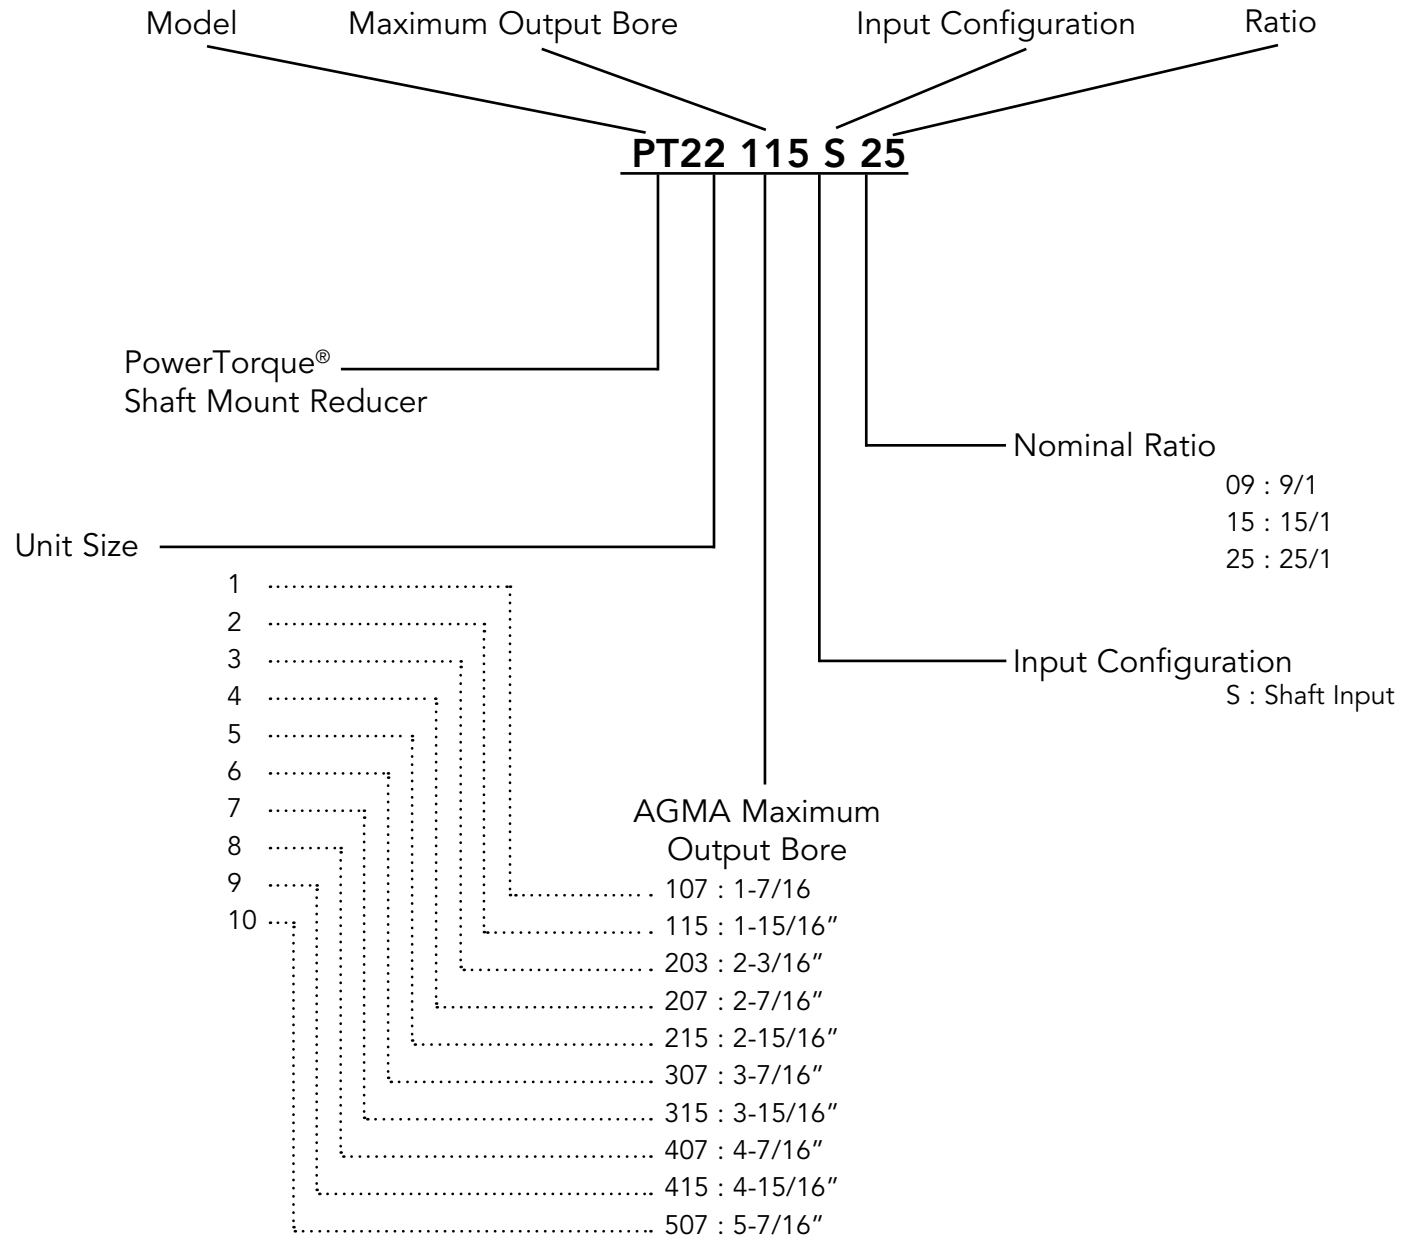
Model
Maximum Output Bore
Input Configuration
Ratio

PT22 115 S 25

PowerTorque®
Shaft Mount Reducer

Nominal Ratio
09 : 9/1
15 : 15/1
25 : 25/1

Unit Size
1
2
3
4
5
6
7
8
9
10

Input Configuration
S : Shaft Input

AGMA Maximum
Output Bore
107 : 1-7/16
115 : 1-15/16"
203 : 2-3/16"
207 : 2-7/16"
215 : 2-15/16"
307 : 3-7/16"
315 : 3-15/16"
407 : 4-7/16"
415 : 4-15/16"
507 : 5-7/16"